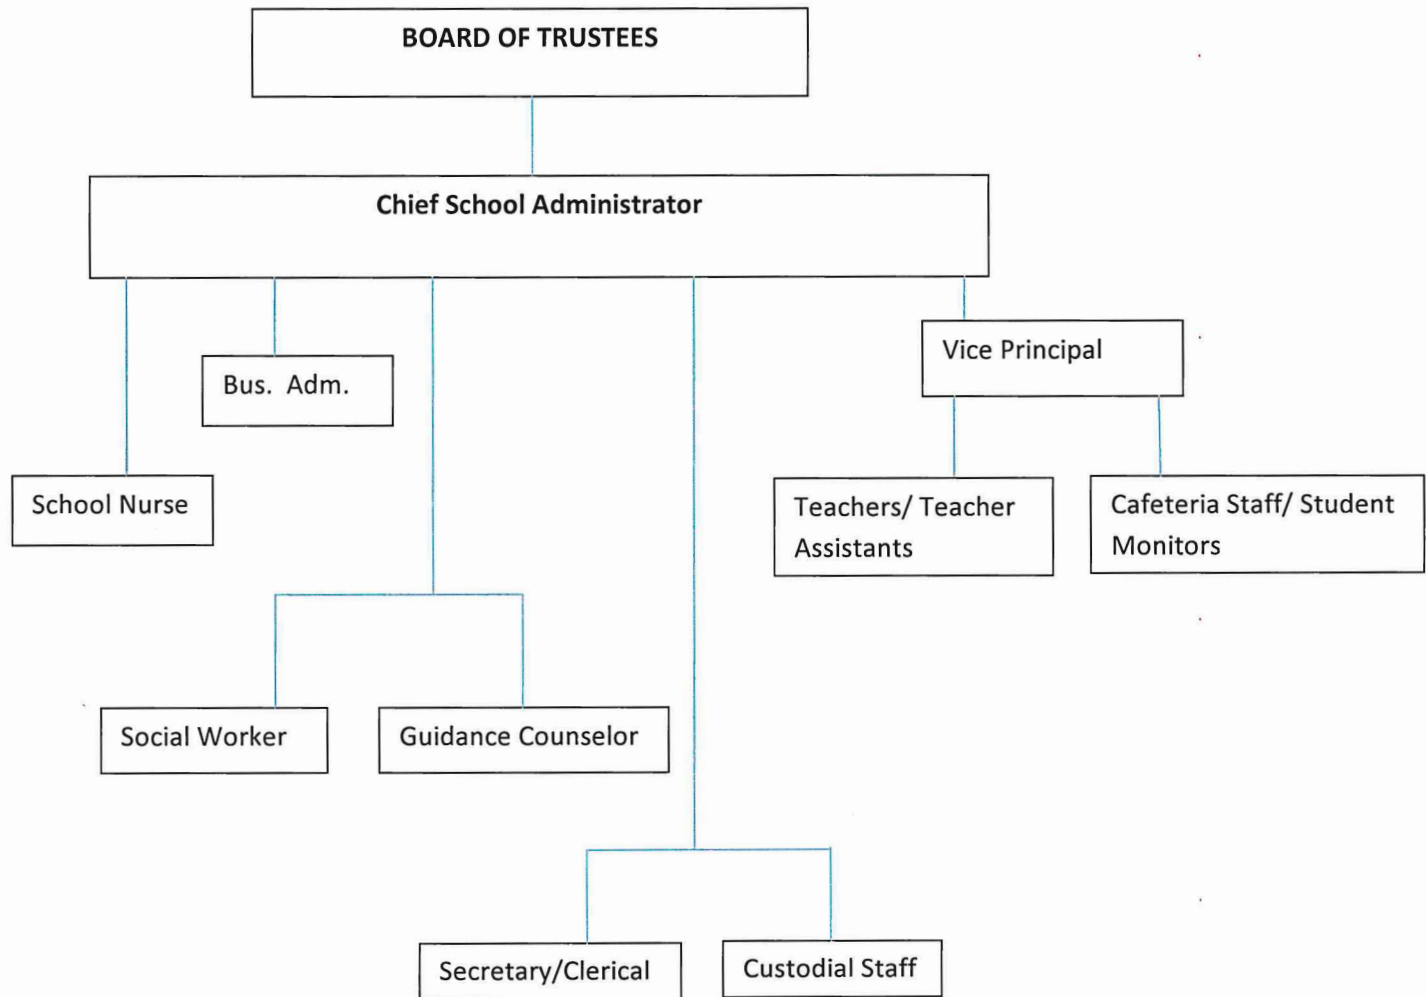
BOARD OF TRUSTEES

Chief School Administrator

Bus. Adm.

School Nurse

Vice Principal

Teachers/ Teacher Assistants

Cafeteria Staff/ Student Monitors

Social Worker

Guidance Counselor

Secretary/Clerical

Custodial Staff